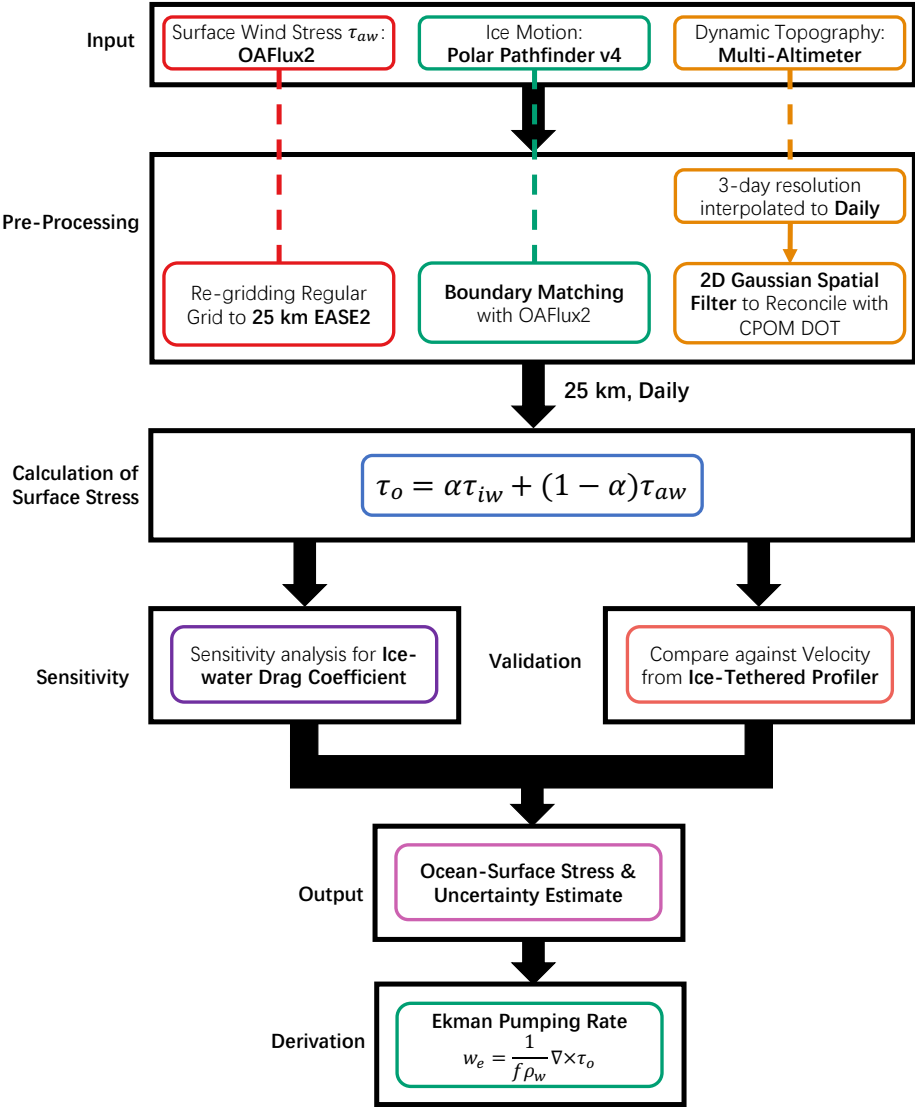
Input

Surface Wind Stress $\tau_{aw}$: OAFlux2

Ice Motion: Polar Pathfinder v4

Dynamic Topography: Multi-Altimeter

Pre-Processing

3-day resolution interpolated to Daily

Re-gridding Regular Grid to 25 km EASE2

Boundary Matching with OAFlux2

2D Gaussian Spatial Filter to Reconcile with CPOM DOT

25 km, Daily

Calculation of Surface Stress

$\tau_o = \alpha\tau_{iw} + (1 - \alpha)\tau_{aw}$

Sensitivity

Sensitivity analysis for Ice-water Drag Coefficient

Validation

Compare against Velocity from Ice-Tethered Profiler

Output

Ocean-Surface Stress & Uncertainty Estimate

Derivation

Ekman Pumping Rate

$w_e = \frac{1}{f\rho_w}\nabla\times\tau_o$